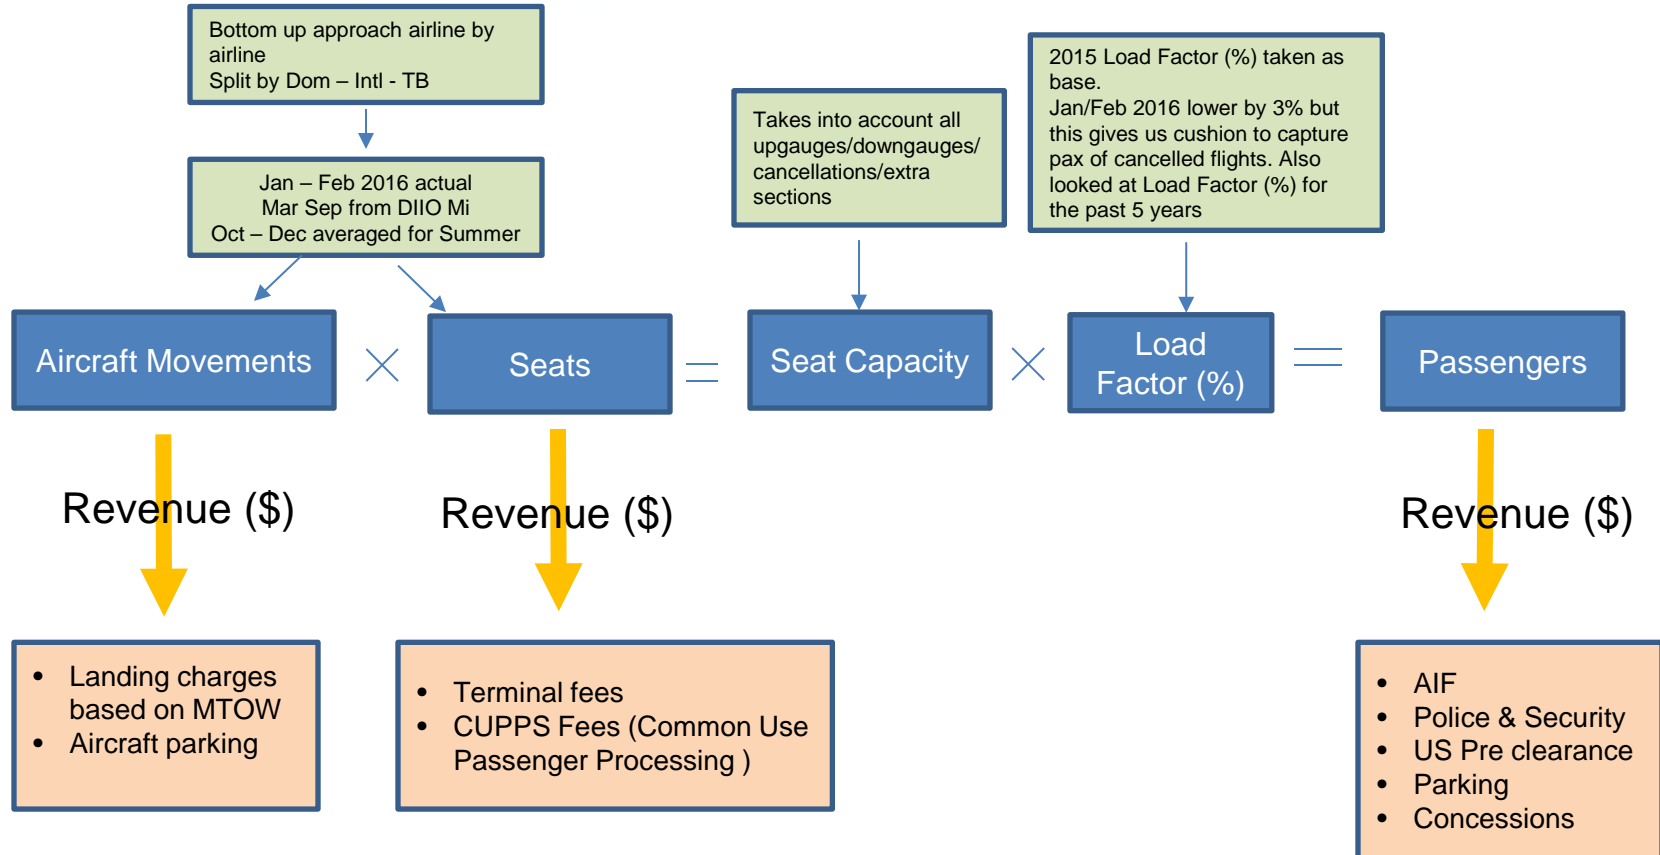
Bottom up approach airline by airline
Split by Dom – Intl - TB

Jan – Feb 2016 actual
Mar Sep from DIIO Mi
Oct – Dec averaged for Summer

Takes into account all upgauges/downgauges/ cancellations/extra sections

2015 Load Factor (%) taken as base.
Jan/Feb 2016 lower by 3% but this gives us cushion to capture pax of cancelled flights. Also looked at Load Factor (%) for the past 5 years

Aircraft Movements × Seats = Seat Capacity × Load Factor (%) = Passengers

Revenue ($)

Revenue ($)

Revenue ($)

- Landing charges based on MTOW
- Aircraft parking

- Terminal fees
- CUPPS Fees (Common Use Passenger Processing )

- AIF
- Police & Security
- US Pre clearance
- Parking
- Concessions